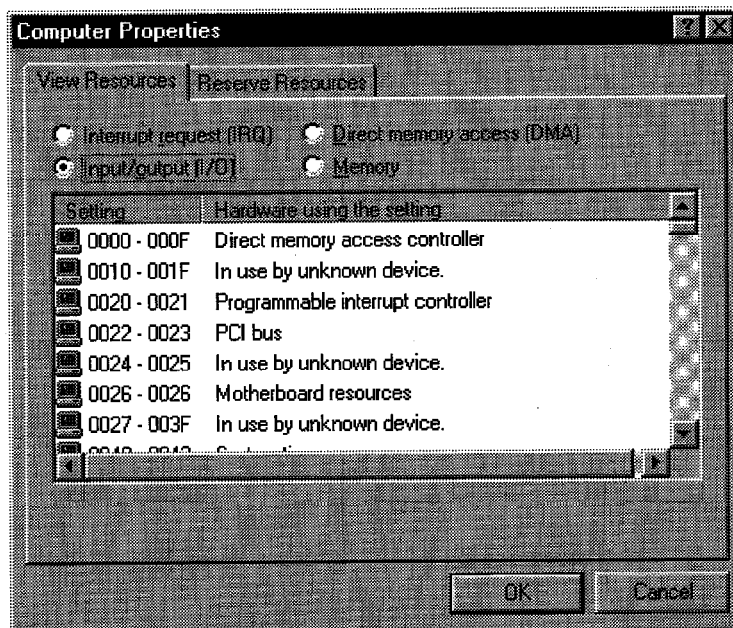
Computer Properties

View Resources | Reserve Resources

Interrupt request (IRQ)
Direct memory access (DMA)
Input/output (I/O)
Memory

| Setting | Hardware using the setting |
|---|---|
| 0000 - 000F | Direct memory access controller |
| 0010 - 001F | In use by unknown device. |
| 0020 - 0021 | Programmable interrupt controller |
| 0022 - 0023 | PCI bus |
| 0024 - 0025 | In use by unknown device. |
| 0026 - 0026 | Motherboard resources |
| 0027 - 003F | In use by unknown device. |
| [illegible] | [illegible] |

OK
Cancel